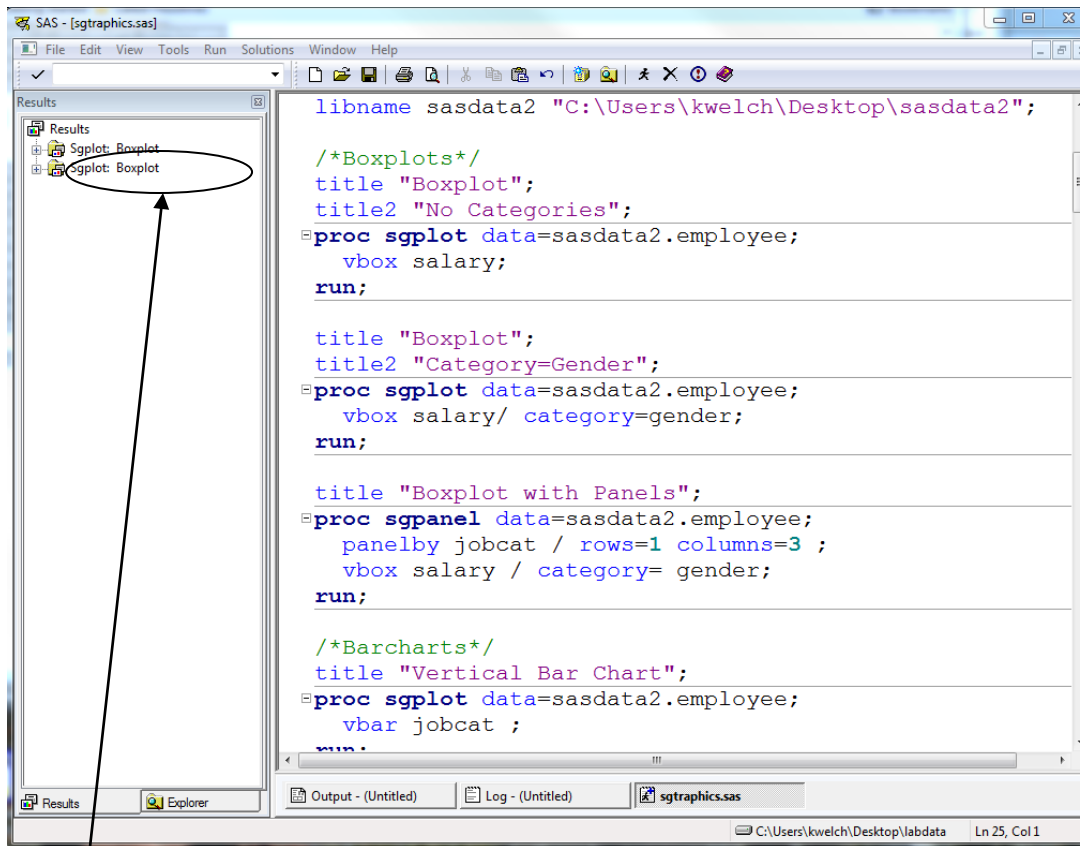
SAS - [sgtraphics.sas]

File Edit View Tools Run Solutions Window Help

Results

Results
Sgplot: Boxplot
Sgplot: Boxplot

libname sasdata2 "C:\Users\kwelch\Desktop\sasdata2";

/*Boxplots*/
title "Boxplot";
title2 "No Categories";
proc sgplot data=sasdata2.employee;
vbox salary;
run;

title "Boxplot";
title2 "Category=Gender";
proc sgplot data=sasdata2.employee;
vbox salary/ category=gender;
run;

title "Boxplot with Panels";
proc sgpanel data=sasdata2.employee;
panelby jobcat / rows=1 columns=3 ;
vbox salary / category= gender;
run;

/*Barcharts*/
title "Vertical Bar Chart";
proc sgplot data=sasdata2.employee;
vbar jobcat ;
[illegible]

Results Explorer

Output - (Untitled) Log - (Untitled) sgtraphics.sas

C:\Users\kwelch\Desktop\labdata Ln 25, Col 1